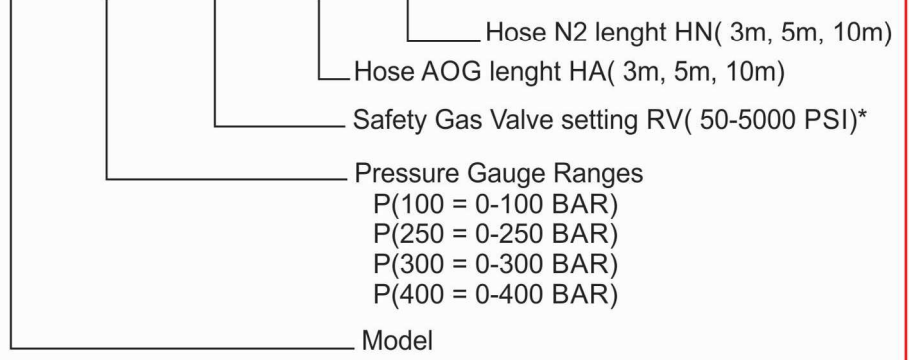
Hose N2 lenght HN( 3m, 5m, 10m)

Hose AOG lenght HA( 3m, 5m, 10m)

Safety Gas Valve setting RV( 50-5000 PSI)*

Pressure Gauge Ranges
P(100 = 0-100 BAR)
P(250 = 0-250 BAR)
P(300 = 0-300 BAR)
P(400 = 0-400 BAR)

Model